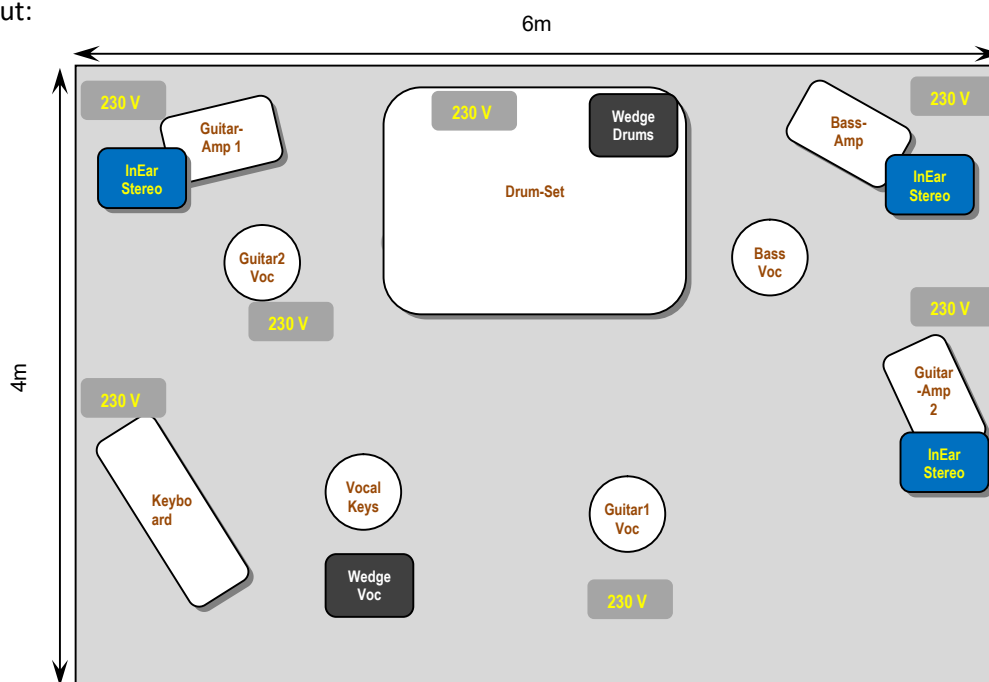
ut:

6m

4m

230 V

Guitar-Amp 1

InEar Stereo

230 V

Wedge Drums

Drum-Set

Bass-Amp

230 V

InEar Stereo

Guitar2 Voc

230 V

Bass Voc

230 V

Guitar -Amp 2

InEar Stereo

230 V

Keybo ard

Vocal Keys

Wedge Voc

Guitar1 Voc

230 V